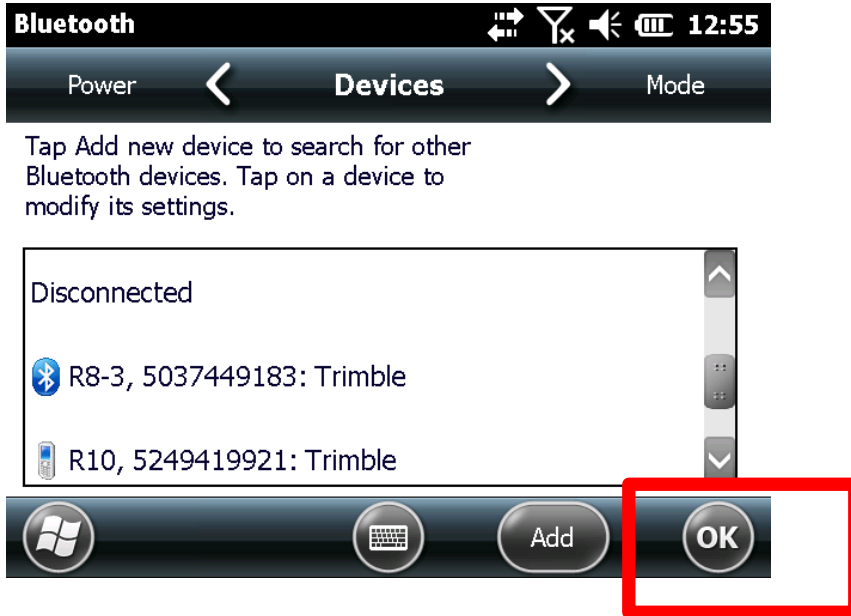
Bluetooth 12:55

Power Devices Mode

Tap Add new device to search for other Bluetooth devices. Tap on a device to modify its settings.

Disconnected

R8-3, 5037449183: Trimble

R10, 5249419921: Trimble

Add OK